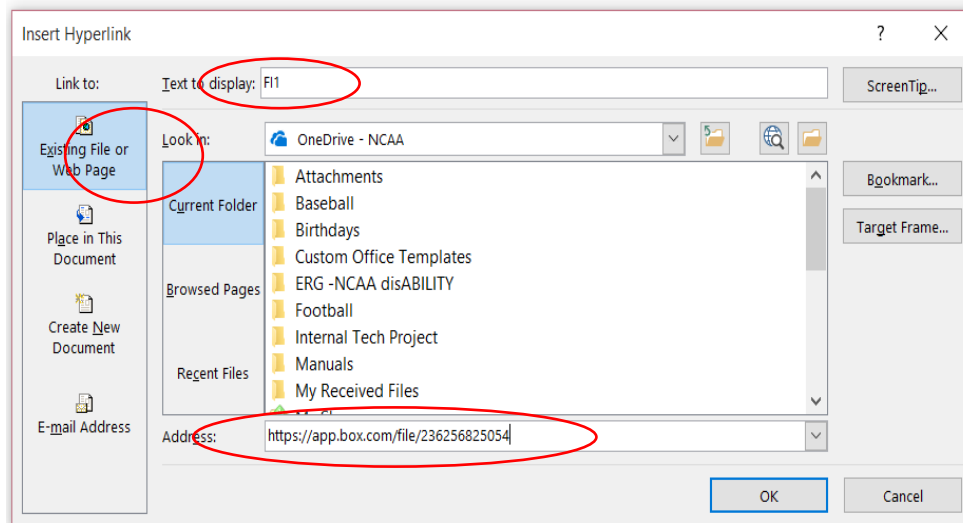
Insert Hyperlink

?

Link to:

Text to display: FI1

ScreenTip...

Existing File or Web Page

Look in: OneDrive - NCAA

Current Folder

Attachments
Baseball
Birthdays
Custom Office Templates
ERG -NCAA disABILITY
Football
Internal Tech Project
Manuals
My Received Files

Bookmark...

Target Frame...

Place in This Document

Browsed Pages

Create New Document

Recent Files

E-mail Address

Address: https://app.box.com/file/236256825054

OK

Cancel